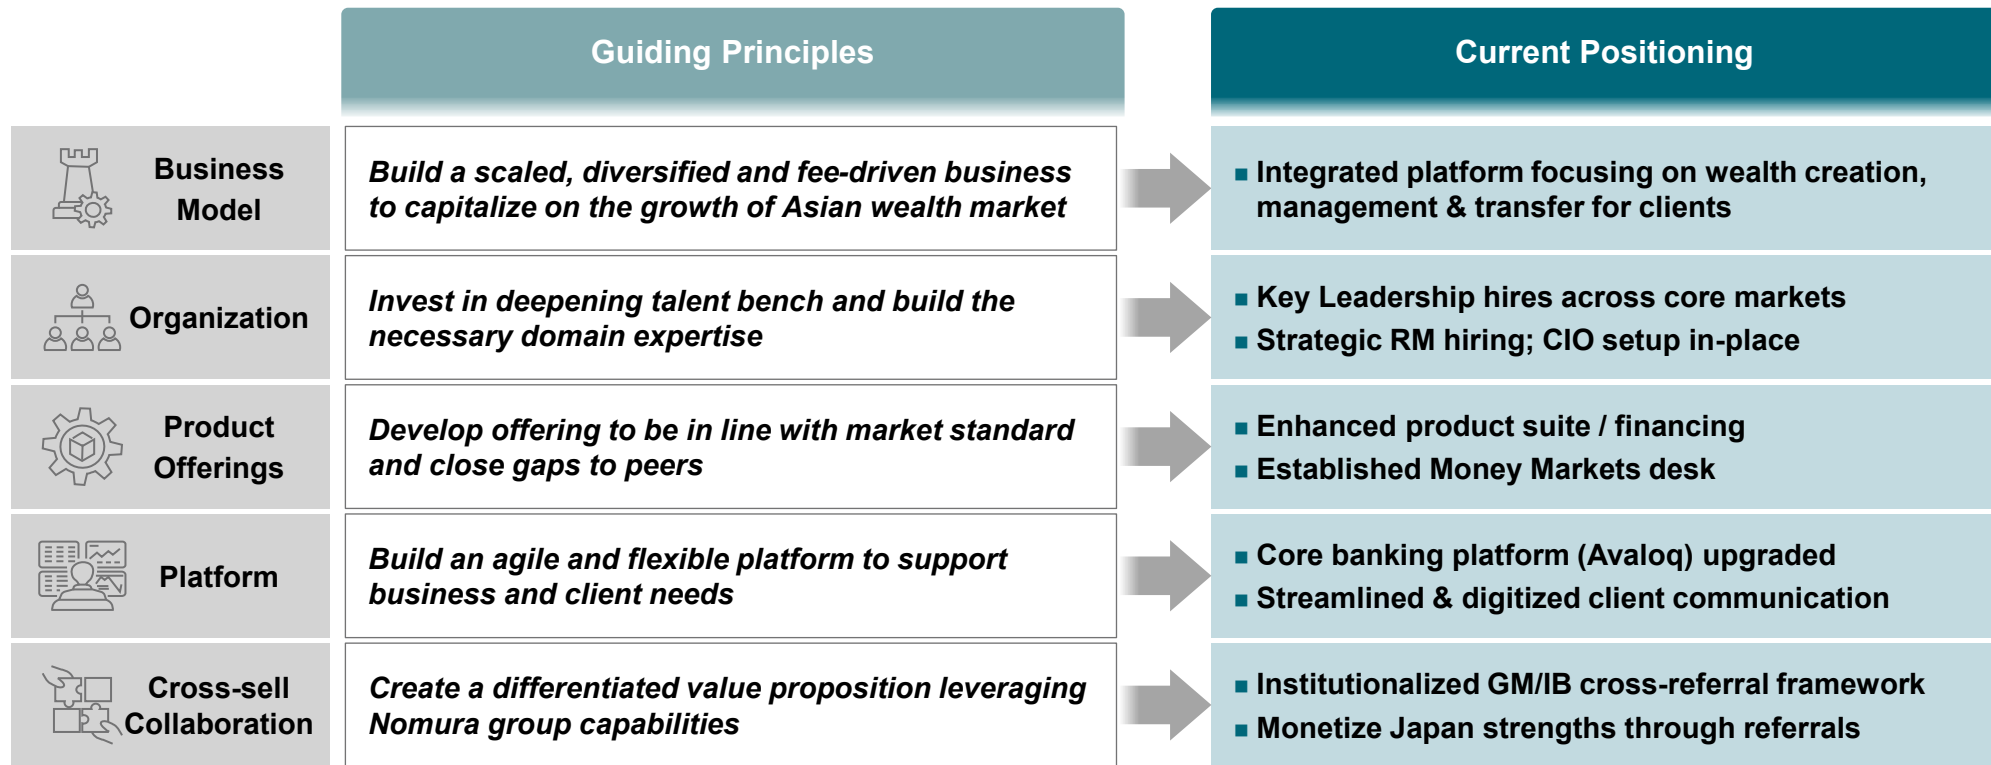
| | Guiding Principles | Current Positioning |
|---|---|---|
| Business Model | *Build a scaled, diversified and fee-driven business to capitalize on the growth of Asian wealth market* | ▪ Integrated platform focusing on wealth creation, management & transfer for clients |
| Organization | *Invest in deepening talent bench and build the necessary domain expertise* | ▪ Key Leadership hires across core markets<br>▪ Strategic RM hiring; CIO setup in-place |
| Product Offerings | *Develop offering to be in line with market standard and close gaps to peers* | ▪ Enhanced product suite / financing<br>▪ Established Money Markets desk |
| Platform | *Build an agile and flexible platform to support business and client needs* | ▪ Core banking platform (Avaloq) upgraded<br>▪ Streamlined & digitized client communication |
| Cross-sell Collaboration | *Create a differentiated value proposition leveraging Nomura group capabilities* | ▪ Institutionalized GM/IB cross-referral framework<br>▪ Monetize Japan strengths through referrals |